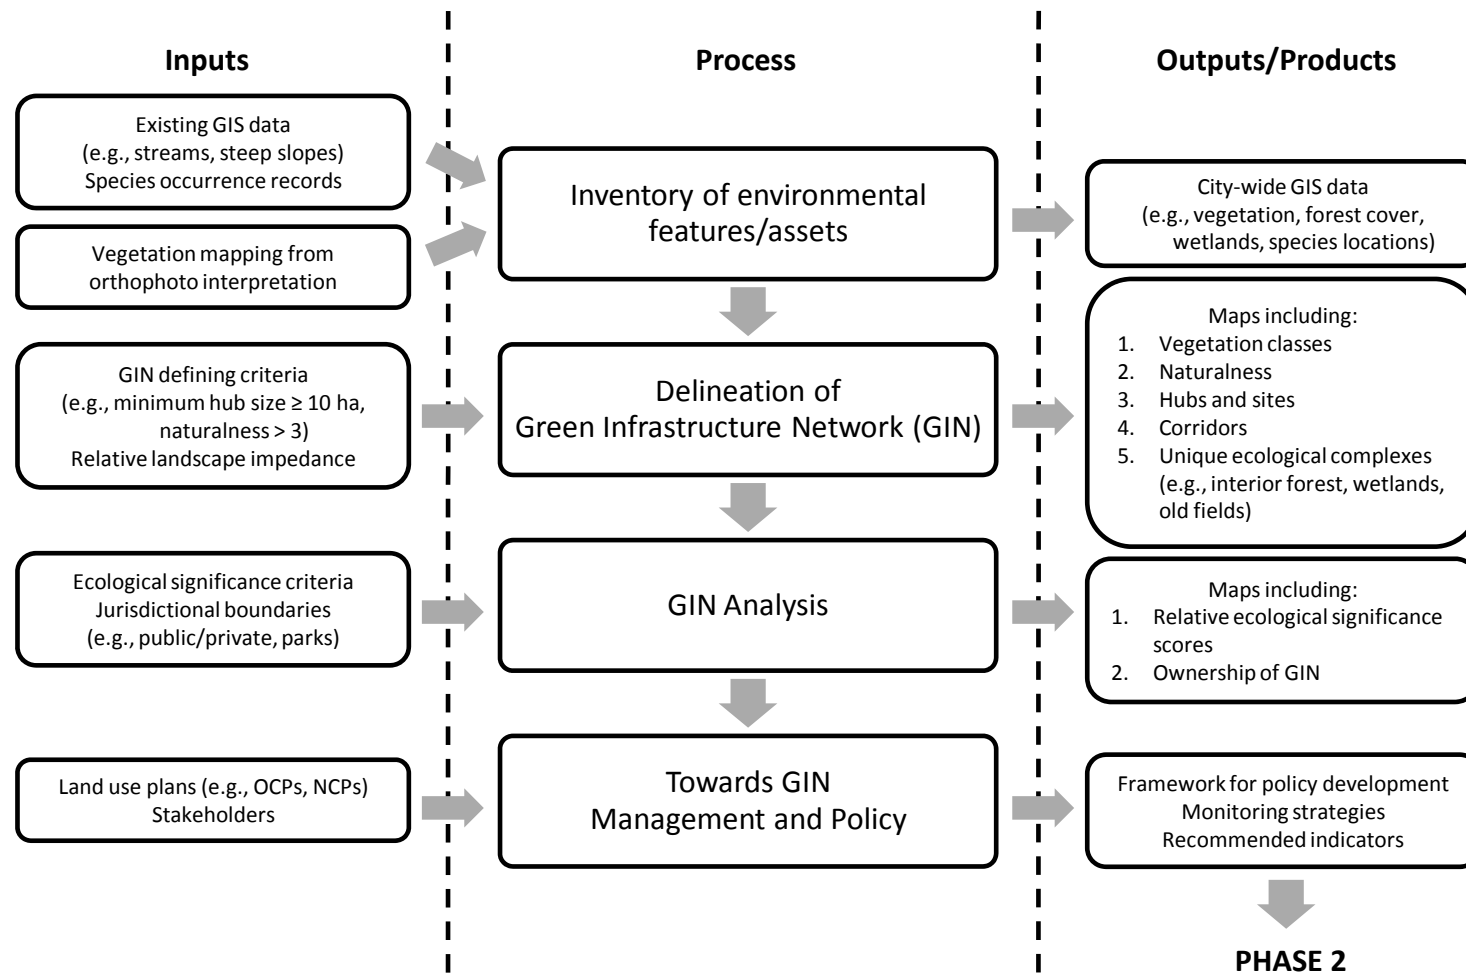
Inputs

Process

Outputs/Products

Existing GIS data
(e.g., streams, steep slopes)
Species occurrence records

Vegetation mapping from orthophoto interpretation

Inventory of environmental features/assets

City-wide GIS data
(e.g., vegetation, forest cover, wetlands, species locations)

GIN defining criteria
(e.g., minimum hub size ≥ 10 ha, naturalness > 3)
Relative landscape impedance

Delineation of
Green Infrastructure Network (GIN)

Maps including:
1. Vegetation classes
2. Naturalness
3. Hubs and sites
4. Corridors
5. Unique ecological complexes (e.g., interior forest, wetlands, old fields)

Ecological significance criteria
Jurisdictional boundaries
(e.g., public/private, parks)

GIN Analysis

Maps including:
1. Relative ecological significance scores
2. Ownership of GIN

Land use plans (e.g., OCPs, NCPs)
Stakeholders

Towards GIN
Management and Policy

Framework for policy development
Monitoring strategies
Recommended indicators

PHASE 2